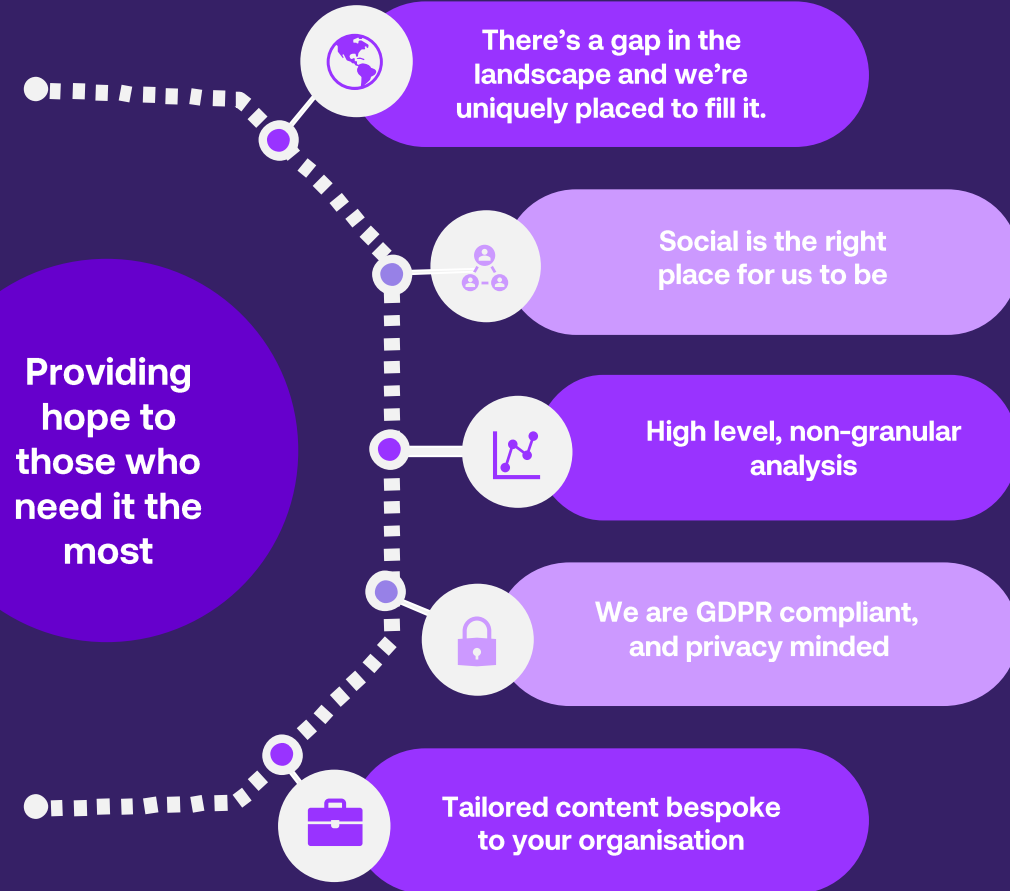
Providing hope to those who need it the most

There’s a gap in the landscape and we’re uniquely placed to fill it.

Social is the right place for us to be

High level, non-granular analysis

We are GDPR compliant, and privacy minded

Tailored content bespoke to your organisation